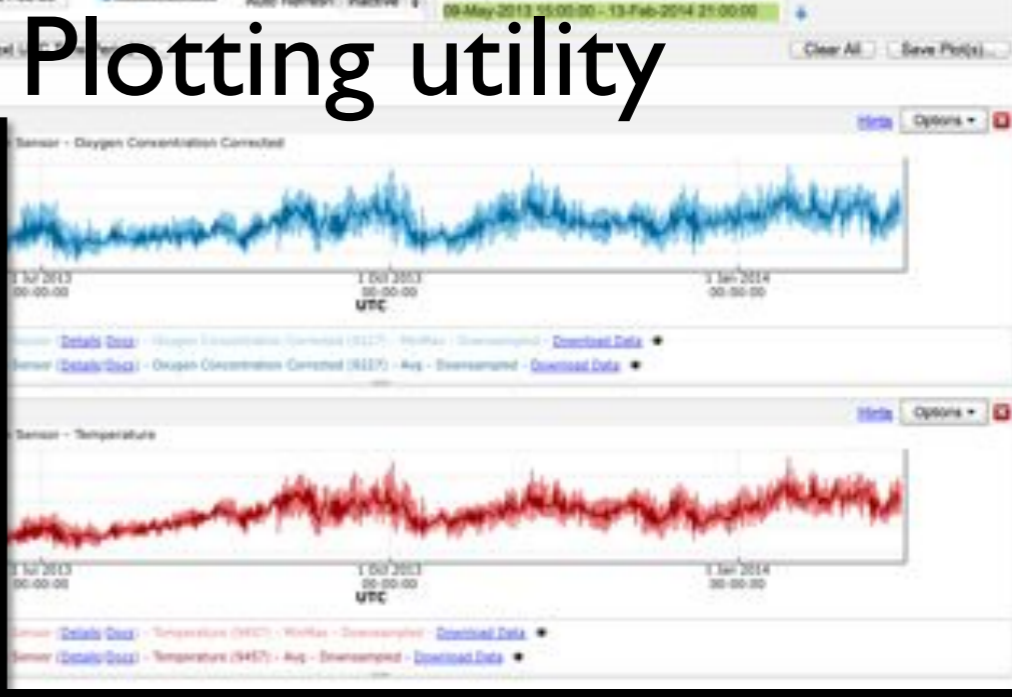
Plotting utility

Auto Refresh Inactive

09-May-2013 15:00:00 - 13-Feb-2014 21:00:00

Clear All

Save Plot(s)...

Hints

Options

Sensor - Oxygen Concentration Corrected

1 Jul 2013 00:00:00

1 Oct 2013 00:00:00

UTC

1 Jan 2014 00:00:00

Sensor (Details/Docs) - Oxygen Concentration Corrected (9227) - Min/Max - Downsampled - Download Data

Sensor (Details/Docs) - Oxygen Concentration Corrected (9227) - Avg - Downsampled - Download Data

Hints

Options

Sensor - Temperature

1 Jul 2013 00:00:00

1 Oct 2013 00:00:00

UTC

1 Jan 2014 00:00:00

Sensor (Details/Docs) - Temperature (9457) - Min/Max - Downsampled - Download Data

Sensor (Details/Docs) - Temperature (9457) - Avg - Downsampled - Download Data